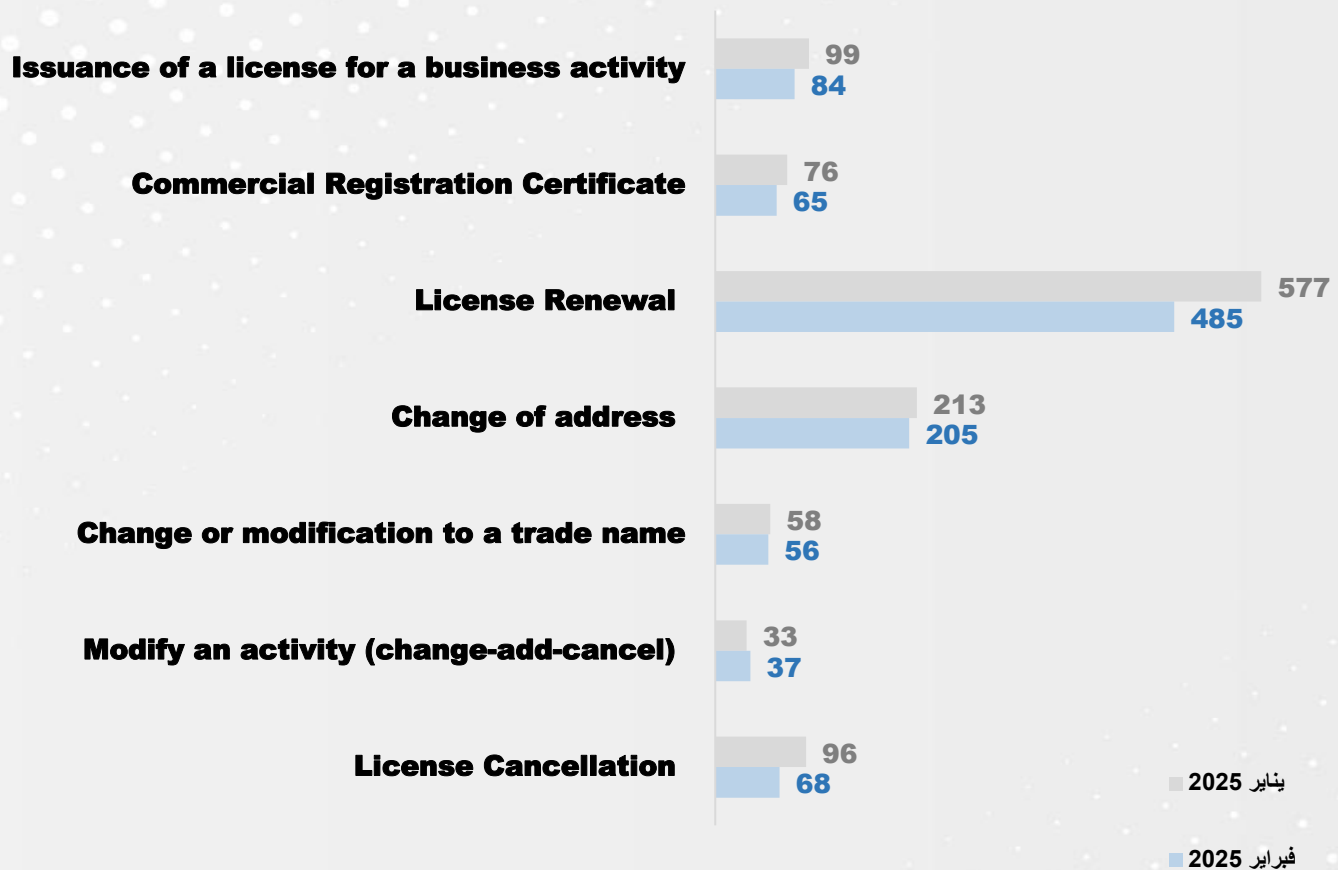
Issuance of a license for a business activity
99
84

Commercial Registration Certificate
76
65

License Renewal
577
485

Change of address
213
205

Change or modification to a trade name
58
56

Modify an activity (change-add-cancel)
33
37

License Cancellation
96
68

يناير 2025
فبراير 2025